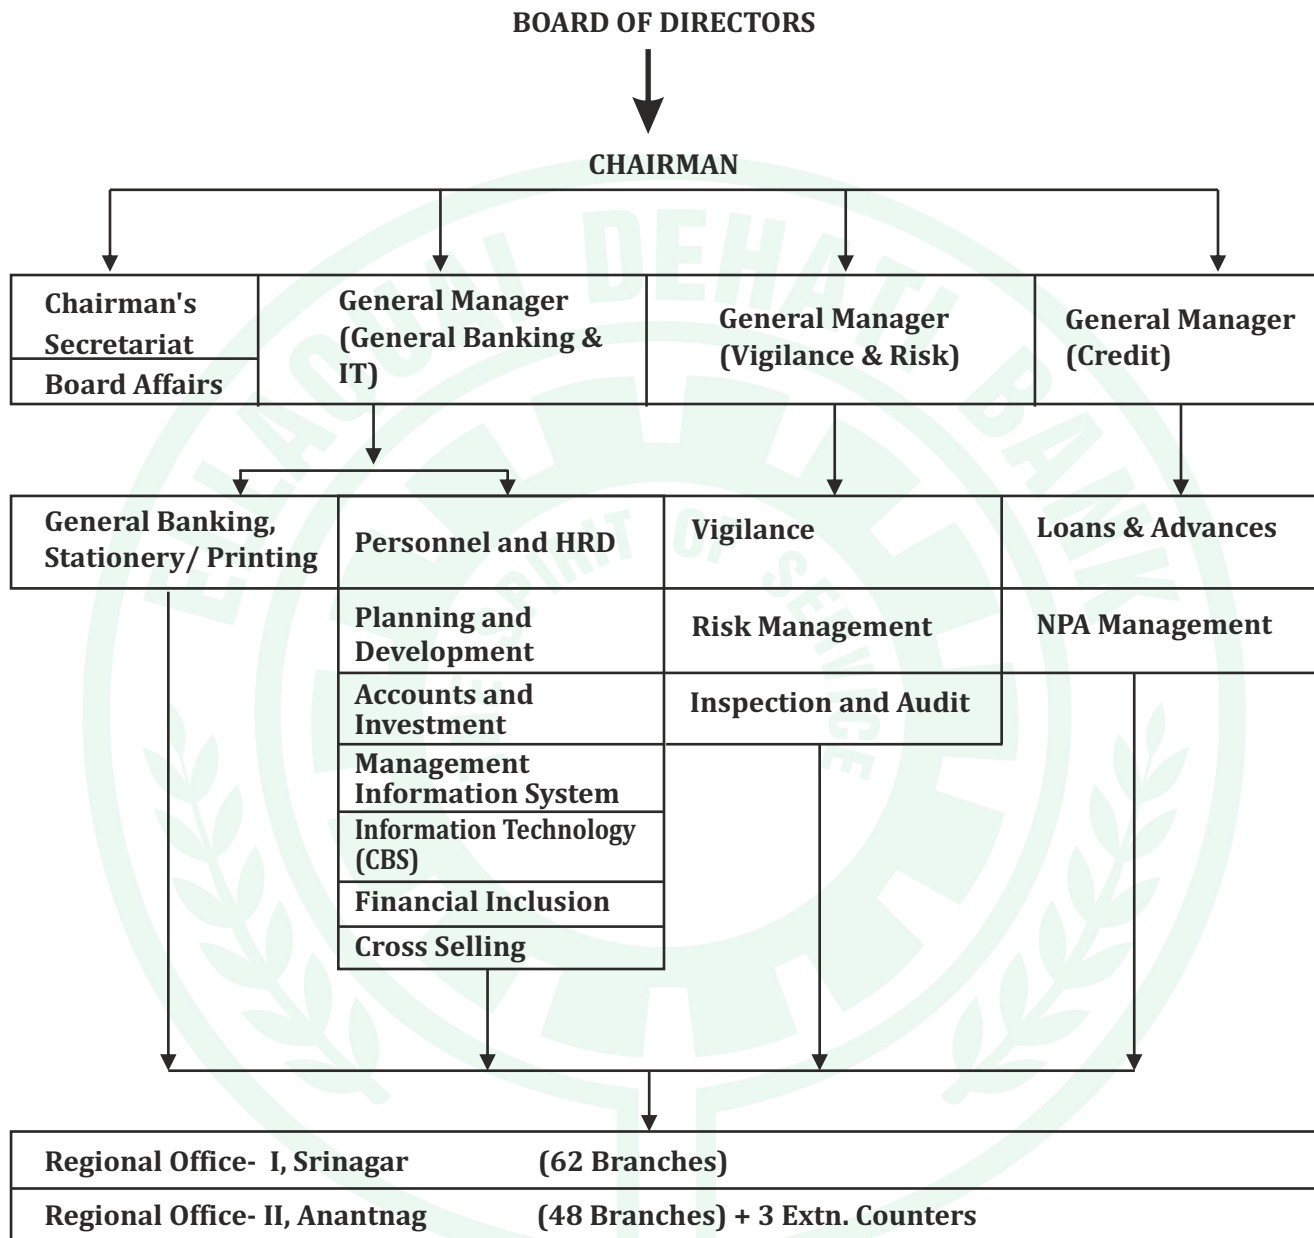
BOARD OF DIRECTORS

CHAIRMAN

Chairman's Secretariat

Board Affairs

General Manager (General Banking & IT)

General Manager (Vigilance & Risk)

General Manager (Credit)

General Banking, Stationery/ Printing

Personnel and HRD

Planning and Development

Accounts and Investment

Management Information System

Information Technology (CBS)

Financial Inclusion

Cross Selling

Vigilance

Risk Management

Inspection and Audit

Loans & Advances

NPA Management

| Regional Office- I, Srinagar | (62 Branches) |
|---|---|
| Regional Office- II, Anantnag | (48 Branches) + 3 Extn. Counters |